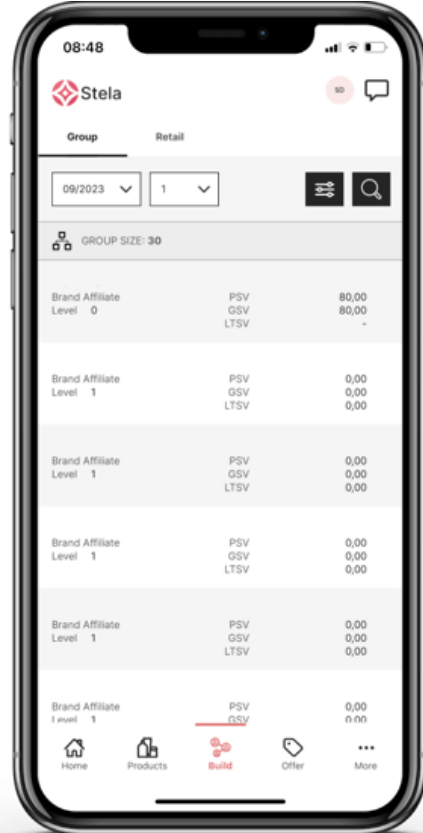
08:48

Stela

SD

Group

Retail

09/2023

1

GROUP SIZE: 30

Brand Affiliate
Level 0
PSV 80,00
GSV 80,00
LTSV -

Brand Affiliate
Level 1
PSV 0,00
GSV 0,00
LTSV 0,00

Brand Affiliate
Level 1
PSV 0,00
GSV 0,00
LTSV 0,00

Brand Affiliate
Level 1
PSV 0,00
GSV 0,00
LTSV 0,00

Brand Affiliate
Level 1
PSV 0,00
GSV 0,00
LTSV 0,00

Brand Affiliate
Level 1
PSV 0,00
GSV 0,00

Home
Products
Build
Offer
More